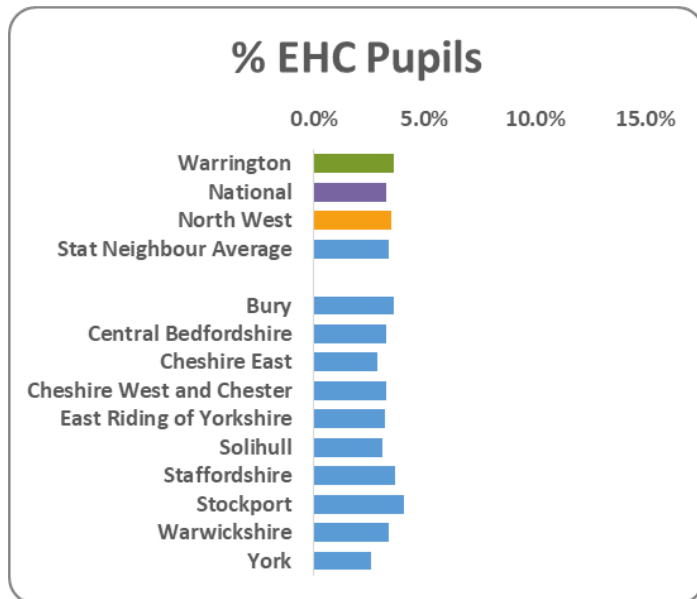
% EHC Pupils

0.0%
5.0%
10.0%
15.0%

Warrington
National
North West
Stat Neighbour Average

Bury
Central Bedfordshire
Cheshire East
Cheshire West and Chester
East Riding of Yorkshire
Solihull
Staffordshire
Stockport
Warwickshire
York